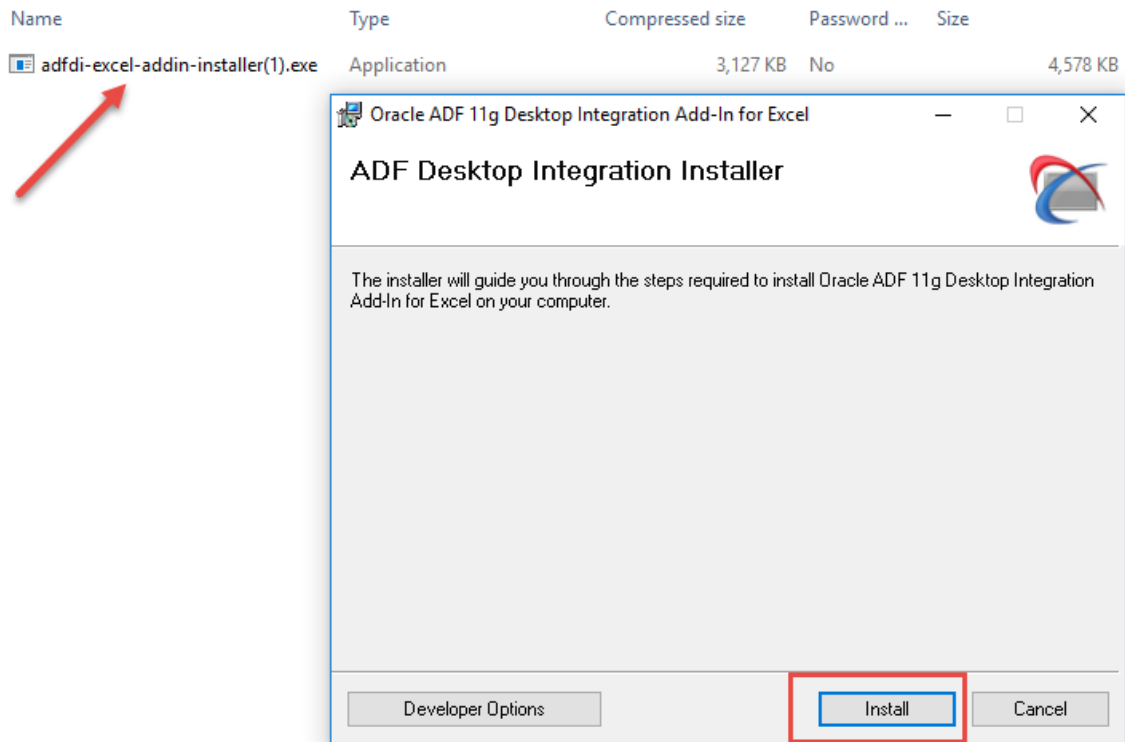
| Name | Type | Compressed size | Password ... | Size |
|---|---|---|---|---|
| adfdi-excel-addin-installer(1).exe | Application | 3,127 KB | No | 4,578 KB |

Oracle ADF 11g Desktop Integration Add-In for Excel

ADF Desktop Integration Installer

The installer will guide you through the steps required to install Oracle ADF 11g Desktop Integration Add-In for Excel on your computer.

Developer Options

Install

Cancel